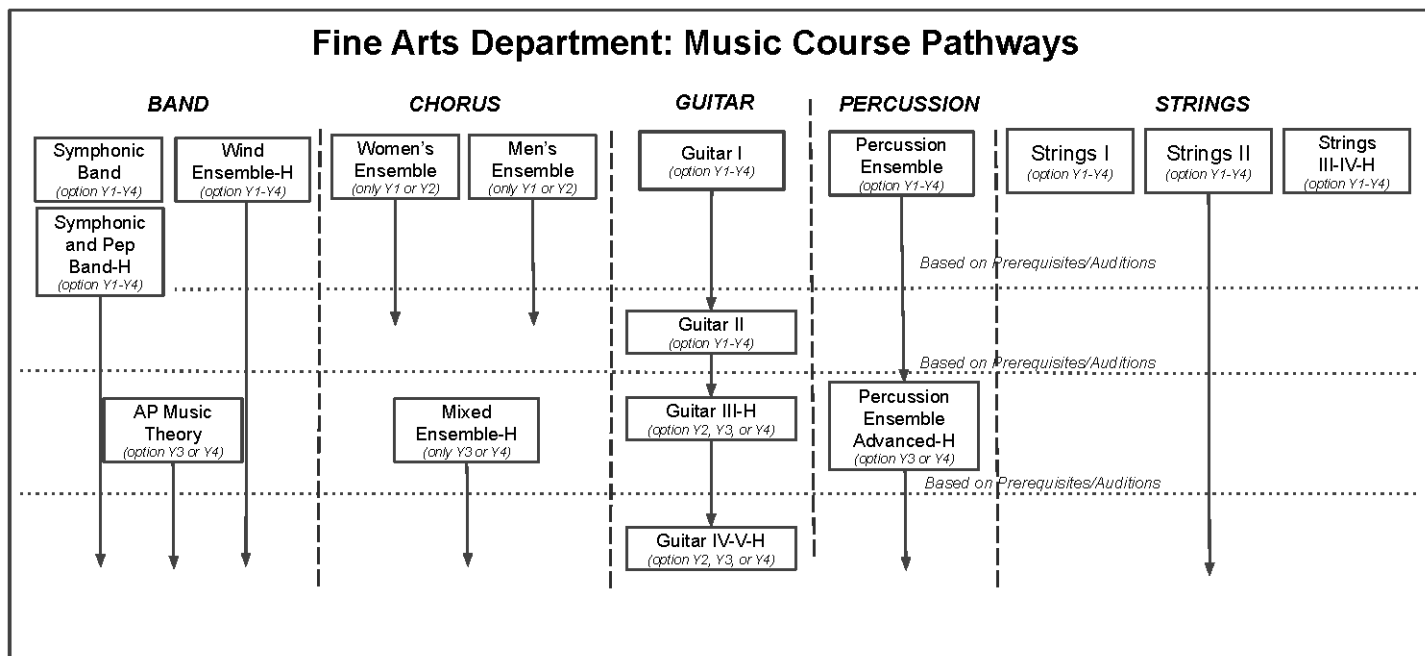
Fine Arts Department: Music Course Pathways

BAND

Symphonic Band
(option Y1-Y4)

Wind Ensemble-H
(option Y1-Y4)

Symphonic and Pep Band-H
(option Y1-Y4)

AP Music Theory
(option Y3 or Y4)

CHORUS

Women's Ensemble
(only Y1 or Y2)

Men's Ensemble
(only Y1 or Y2)

Mixed Ensemble-H
(only Y3 or Y4)

GUITAR

Guitar I
(option Y1-Y4)

Guitar II
(option Y1-Y4)

Guitar III-H
(option Y2, Y3, or Y4)

Guitar IV-V-H
(option Y2, Y3, or Y4)

PERCUSSION

Percussion Ensemble
(option Y1-Y4)

Percussion Ensemble Advanced-H
(option Y3 or Y4)

STRINGS

Strings I
(option Y1-Y4)

Strings II
(option Y1-Y4)

Strings III-IV-H
(option Y1-Y4)

Based on Prerequisites/Auditions

Based on Prerequisites/Auditions

Based on Prerequisites/Auditions